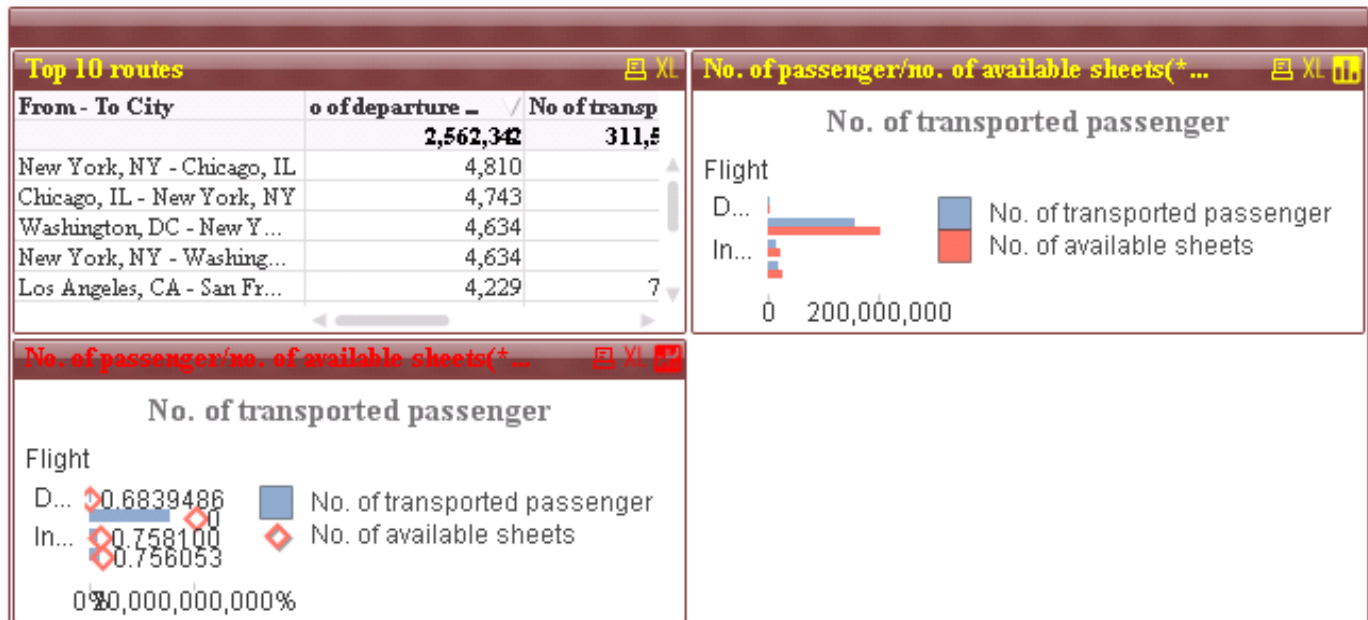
Top 10 routes

XL

| From - To City | o of departure ... | No of transp |
|---|---|---|
| | 2,562,342 | 311,5 |
| New York, NY - Chicago, IL | 4,810 | |
| Chicago, IL - New York, NY | 4,743 | |
| Washington, DC - New Y... | 4,634 | |
| New York, NY - Washing... | 4,634 | |
| Los Angeles, CA - San Fr... | 4,229 | 7 |

No. of passenger/no. of available sheets(*...

XL

No. of transported passenger

Flight

D...

In...

0 200,000,000

No. of transported passenger

No. of available sheets

No. of passenger/no. of available sheets(*...

XL

No. of transported passenger

Flight

D... 0.6839486

0

In... 0.758100

0.756053

0%20,000,000,000%

No. of transported passenger

No. of available sheets